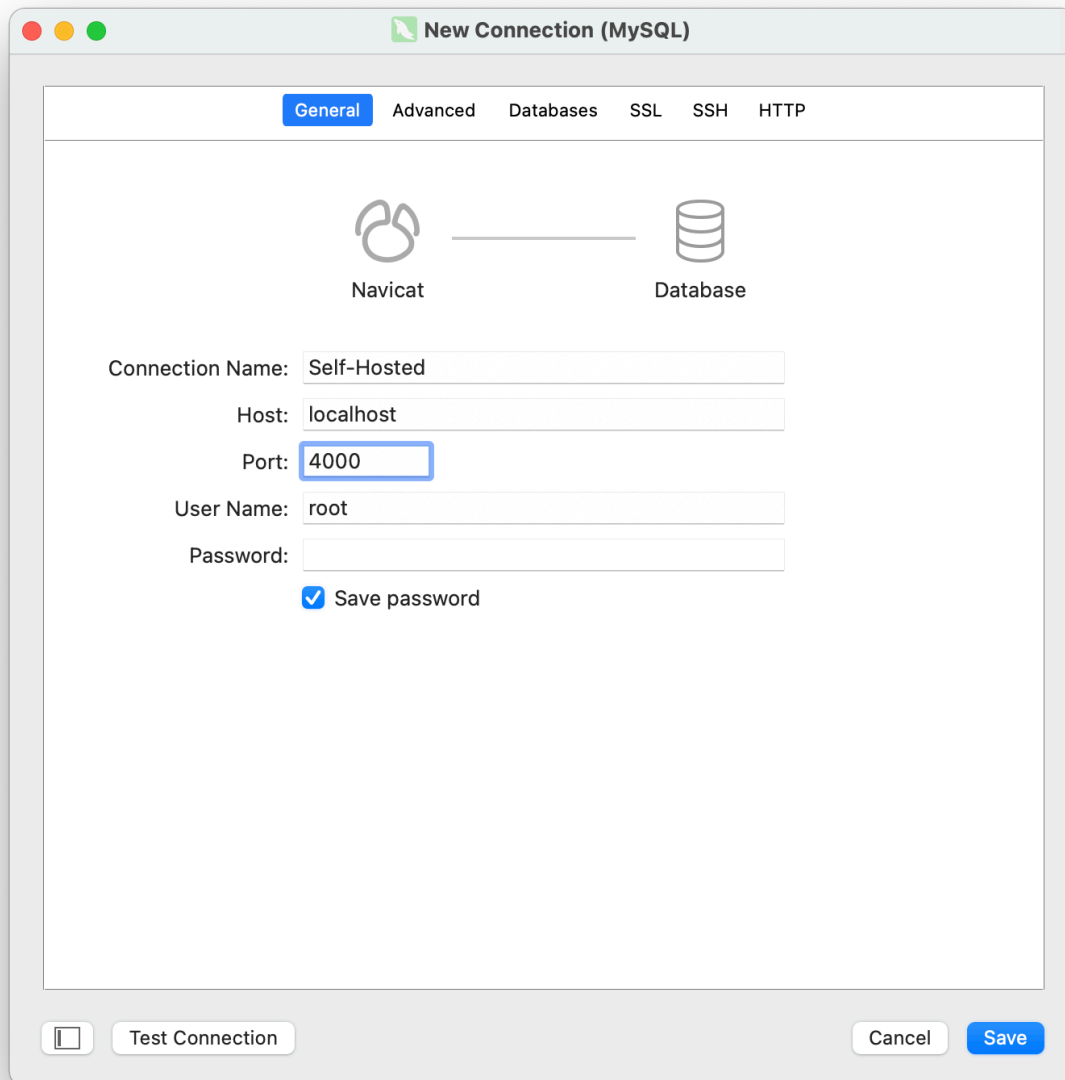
New Connection (MySQL)

General Advanced Databases SSL SSH HTTP

Navicat

Database

Connection Name: Self-Hosted

Host: localhost

Port: 4000

User Name: root

Password:

Save password

Test Connection

Cancel

Save